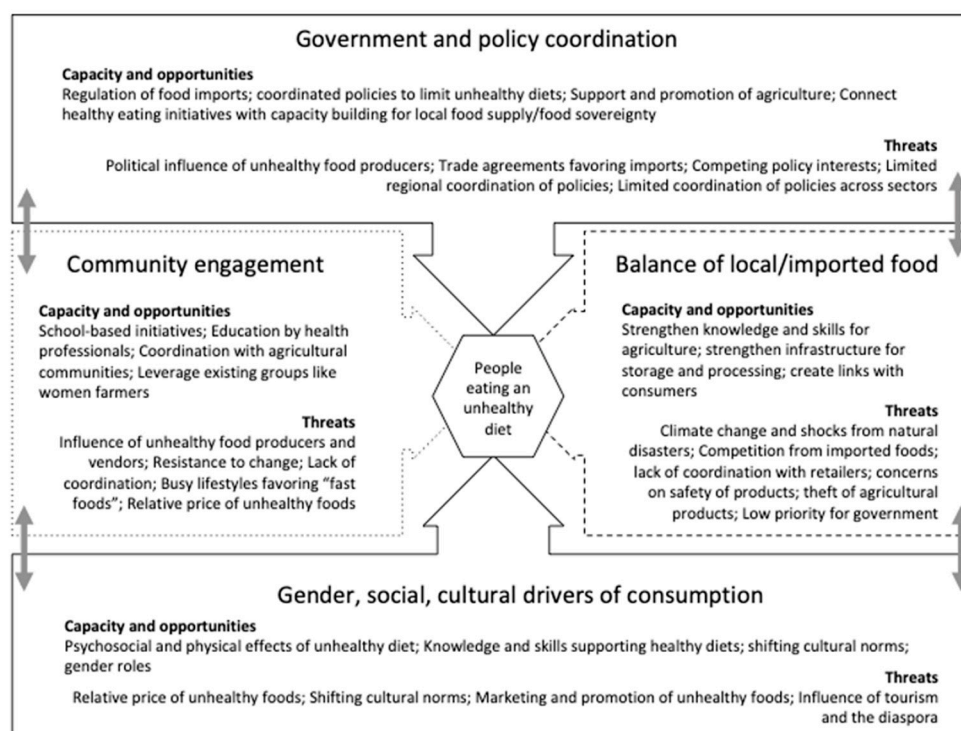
Government and policy coordination

Capacity and opportunities
Regulation of food imports; coordinated policies to limit unhealthy diets; Support and promotion of agriculture; Connect healthy eating initiatives with capacity building for local food supply/food sovereignty

Threats
Political influence of unhealthy food producers; Trade agreements favoring imports; Competing policy interests; Limited regional coordination of policies; Limited coordination of policies across sectors

Community engagement

Capacity and opportunities
School-based initiatives; Education by health professionals; Coordination with agricultural communities; Leverage existing groups like women farmers

Threats
Influence of unhealthy food producers and vendors; Resistance to change; Lack of coordination; Busy lifestyles favoring "fast foods"; Relative price of unhealthy foods

People eating an unhealthy diet

Balance of local/imported food

Capacity and opportunities
Strengthen knowledge and skills for agriculture; strengthen infrastructure for storage and processing; create links with consumers

Threats
Climate change and shocks from natural disasters; Competition from imported foods; lack of coordination with retailers; concerns on safety of products; theft of agricultural products; Low priority for government

Gender, social, cultural drivers of consumption

Capacity and opportunities
Psychosocial and physical effects of unhealthy diet; Knowledge and skills supporting healthy diets; shifting cultural norms; gender roles

Threats
Relative price of unhealthy foods; Shifting cultural norms; Marketing and promotion of unhealthy foods; Influence of tourism and the diaspora